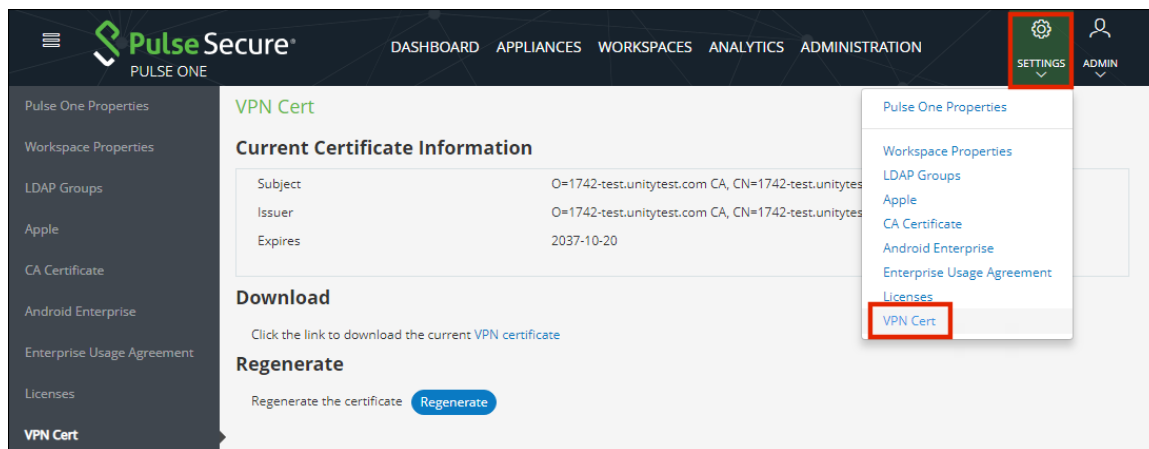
Pulse Secure
PULSE ONE

DASHBOARD APPLIANCES WORKSPACES ANALYTICS ADMINISTRATION

SETTINGS

ADMIN

Pulse One Properties
Workspace Properties
LDAP Groups
Apple
CA Certificate
Android Enterprise
Enterprise Usage Agreement
Licenses
VPN Cert

VPN Cert

Current Certificate Information

| Subject | O=1742-test.unitytest.com CA, CN=1742-test.unitytes |
|---|---|
| Issuer | O=1742-test.unitytest.com CA, CN=1742-test.unitytes |
| Expires | 2037-10-20 |

Download

Click the link to download the current VPN certificate

Regenerate

Regenerate the certificate Regenerate

Pulse One Properties
Workspace Properties
LDAP Groups
Apple
CA Certificate
Android Enterprise
Enterprise Usage Agreement
Licenses
VPN Cert